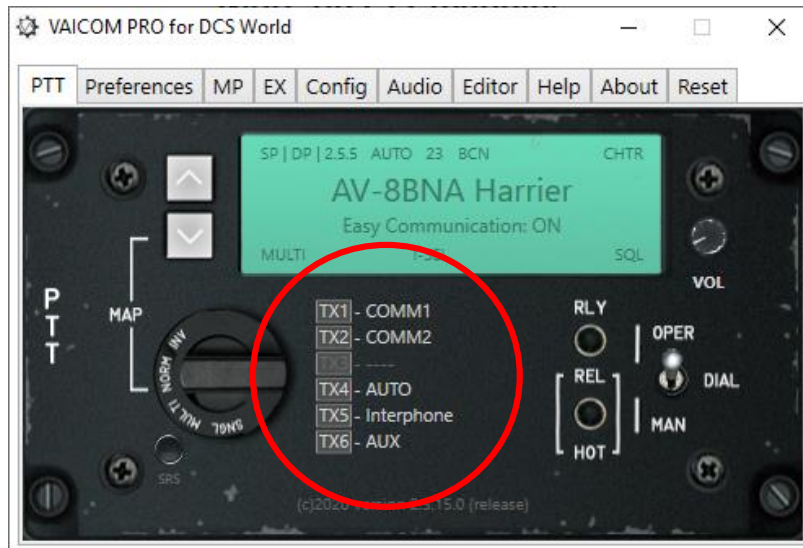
VAICOM PRO for DCS World

PTT Preferences MP EX Config Audio Editor Help About Reset

SP | DP | 2.5.5 AUTO 23 BCN CHTR
AV-8BNA Harrier
Easy Communication: ON
MULTI I-SEL SQL

VOL

P
T
T

MAP

INV
NORM
MULTI
SNGL

SRS

TX1 - COMM1
TX2 - COMM2
TX3 - ----
TX4 - AUTO
TX5 - Interphone
TX6 - AUX

RLY
OPER
REL
DIAL
MAN
HOT

(c)2020 Version 2.5.15.0 (release)